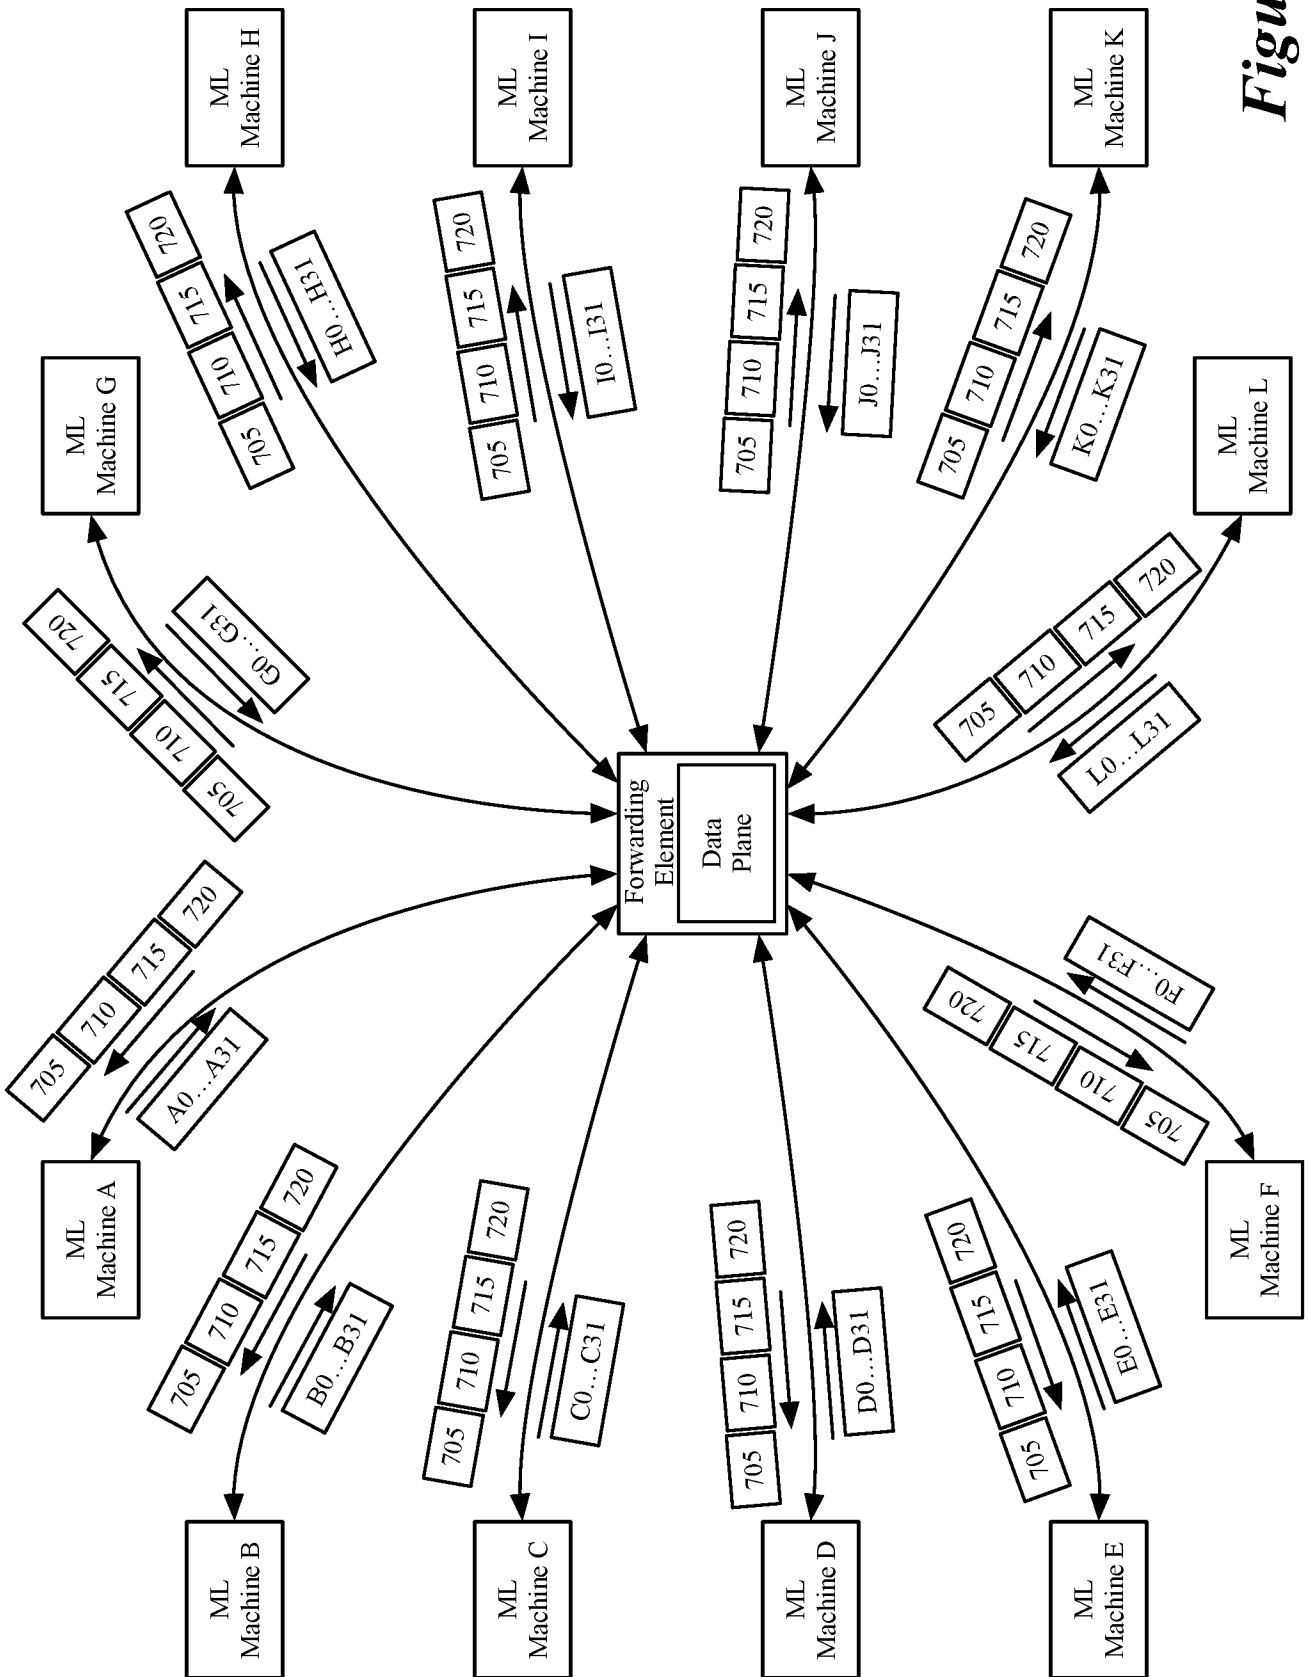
Figu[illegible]

ML Machine H

ML Machine I

ML Machine J

ML Machine K

ML Machine G

ML Machine L

720
715
710
705
H0...H31

720
715
710
705
I0...I31

720
715
710
705
J0...J31

720
715
710
705
K0...K31

720
715
710
705
G0...G31

705
710
715
720
L0...L31

Forwarding Element

Data Plane

705
710
715
720
A0...A31

705
710
715
720
F0...F31

ML Machine A

ML Machine F

705
710
715
720
B0...B31

705
710
715
720
C0...C31

705
710
715
720
D0...D31

705
710
715
720
E0...E31

ML Machine B

ML Machine C

ML Machine D

ML Machine E